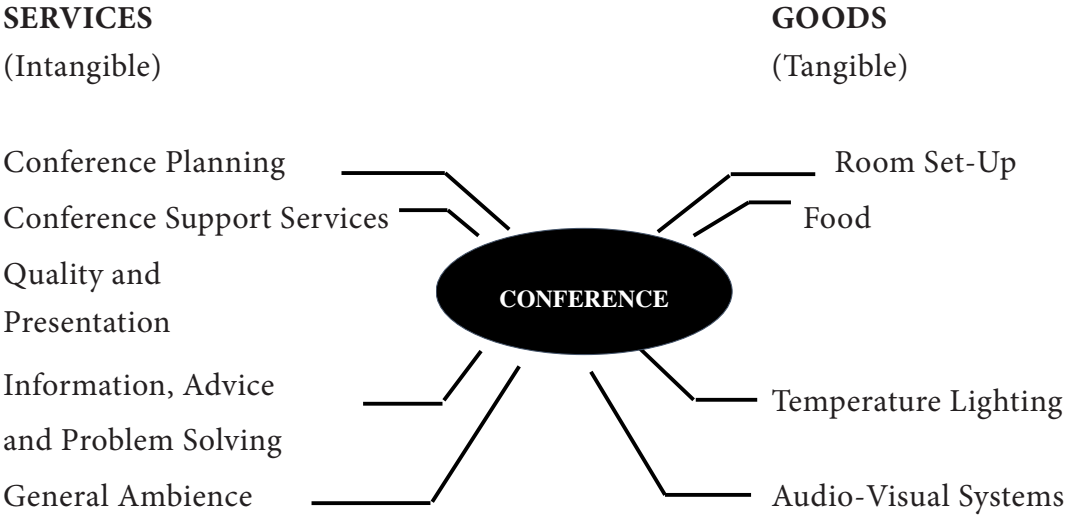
SERVICES
(Intangible)

GOODS
(Tangible)

Conference Planning

Conference Support Services

Quality and Presentation

Information, Advice and Problem Solving

General Ambience

CONFERENCE

Room Set-Up

Food

Temperature Lighting

Audio-Visual Systems